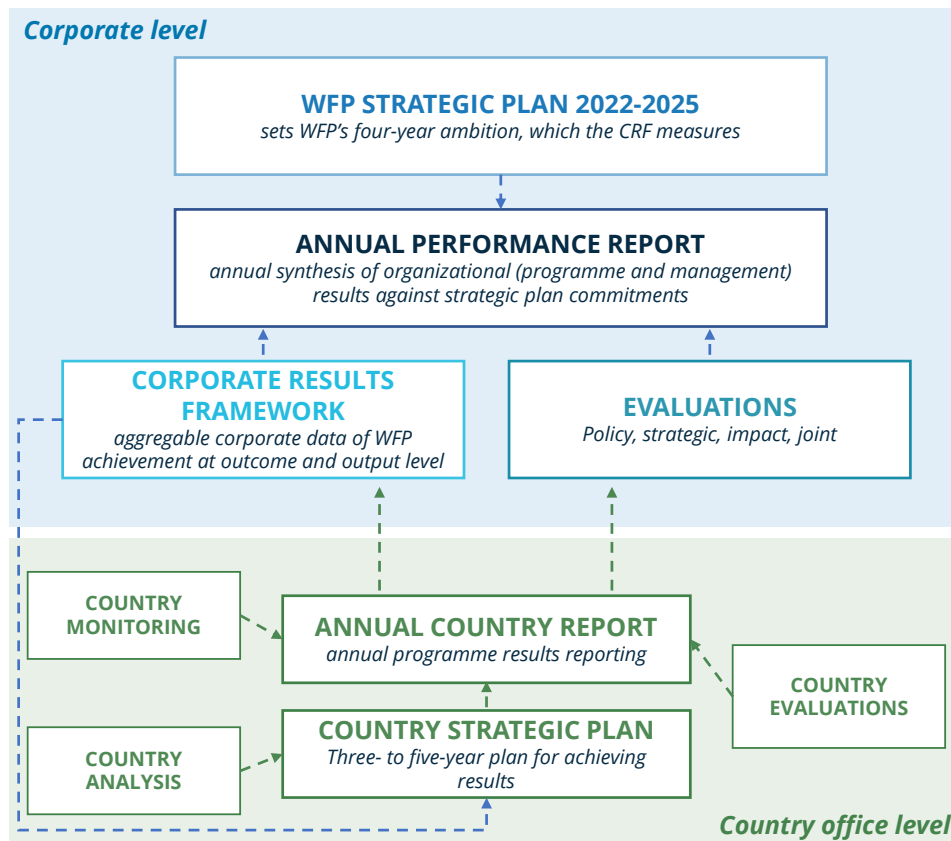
Corporate level

WFP STRATEGIC PLAN 2022-2025
sets WFP's four-year ambition, which the CRF measures

ANNUAL PERFORMANCE REPORT
annual synthesis of organizational (programme and management) results against strategic plan commitments

CORPORATE RESULTS FRAMEWORK
aggregable corporate data of WFP achievement at outcome and output level

EVALUATIONS
Policy, strategic, impact, joint

COUNTRY MONITORING

ANNUAL COUNTRY REPORT
annual programme results reporting

COUNTRY EVALUATIONS

COUNTRY ANALYSIS

COUNTRY STRATEGIC PLAN
Three- to five-year plan for achieving results

Country office level